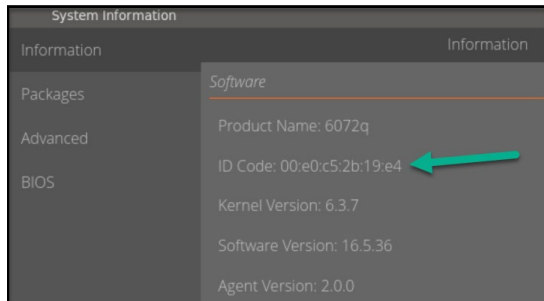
System Information

Information

Packages

Advanced

BIOS

Information

Software

Product Name: 6072q

ID Code: 00:e0:c5:2b:19:e4

Kernel Version: 6.3.7

Software Version: 16.5.36

Agent Version: 2.0.0